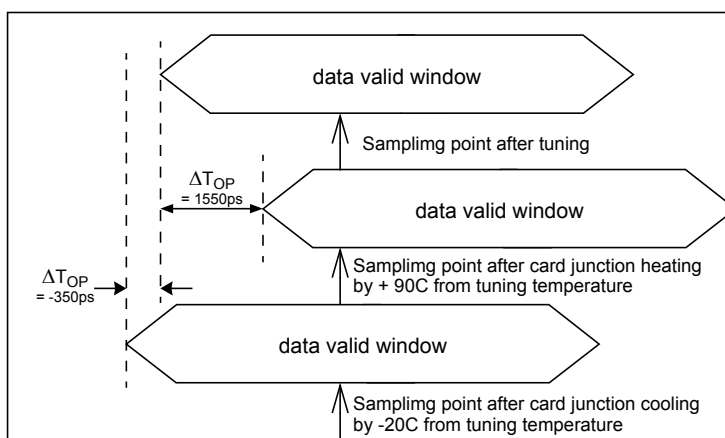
data valid window

Samplimg point after tuning

$\Delta T_{OP}$ = 1550ps

data valid window

$\Delta T_{OP}$ = -350ps

Samplimg point after card junction heating by + 90C from tuning temperature

data valid window

Samplimg point after card junction cooling by -20C from tuning temperature